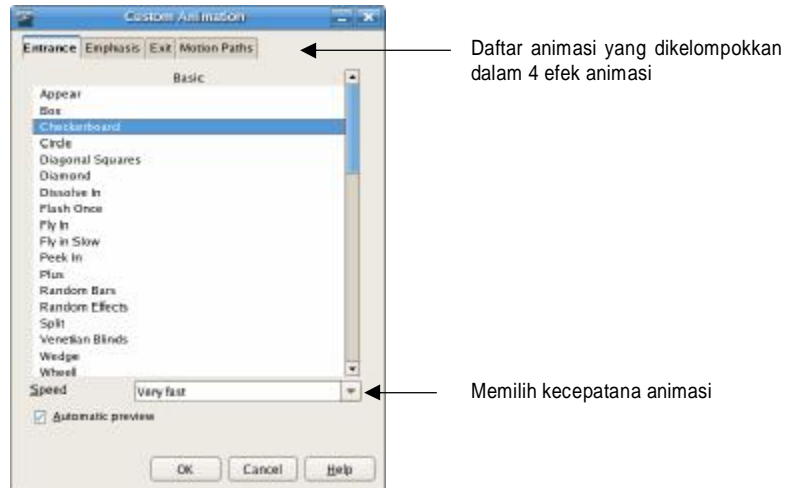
Custom Animation

Entrance | Emphasis | Exit | Motion Paths

Daftar animasi yang dikelompokkan dalam 4 efek animasi

Basic

Appear
Box
Checkerboard
Circle
Diagonal Squares
Diamond
Dissolve In
Flash Once
Fly In
Fly in Slow
Peek In
Plus
Random Bars
Random Effects
Split
Venetian Blinds
Wedge
Wheel

Speed
Very fast

Memilih kecepatana animasi

Automatic preview

OK
Cancel
Help